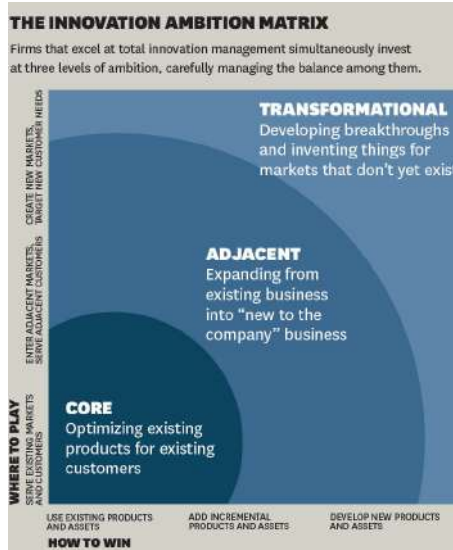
THE INNOVATION AMBITION MATRIX

Firms that excel at total innovation management simultaneously invest at three levels of ambition, carefully managing the balance among them.

TRANSFORMATIONAL
Developing breakthroughs and inventing things for markets that don't yet exist

ADJACENT
Expanding from existing business into "new to the company" business

CORE
Optimizing existing products for existing customers

WHERE TO PLAY

SERVE EXISTING MARKETS AND CUSTOMERS

ENTER ADJACENT MARKETS, SERVE ADJACENT CUSTOMERS

CREATE NEW MARKETS, TARGET NEW CUSTOMER NEEDS

USE EXISTING PRODUCTS AND ASSETS

ADD INCREMENTAL PRODUCTS AND ASSETS

DEVELOP NEW PRODUCTS AND ASSETS

HOW TO WIN